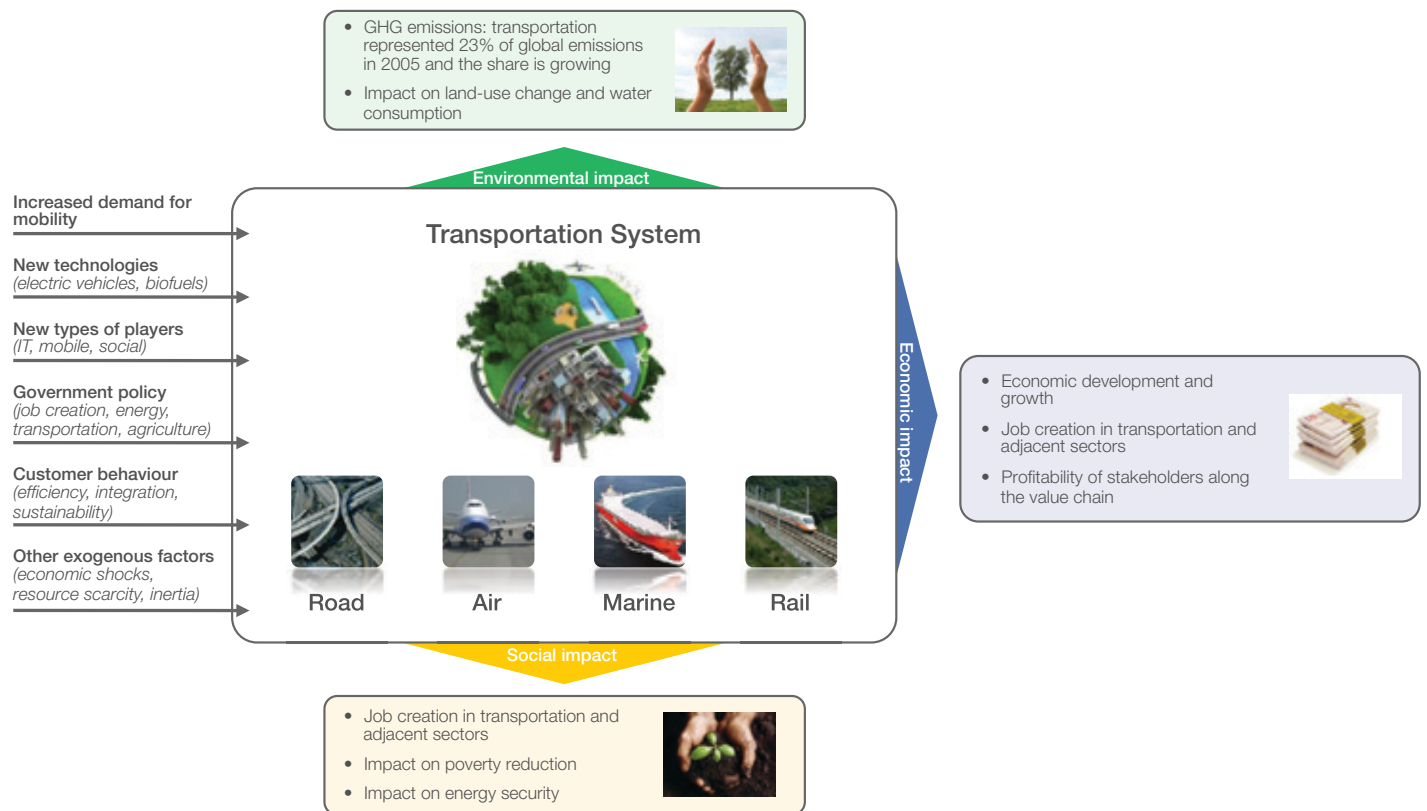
• GHG emissions: transportation represented 23% of global emissions in 2005 and the share is growing
• Impact on land-use change and water consumption

Environmental impact

Increased demand for mobility

New technologies
(electric vehicles, biofuels)

New types of players
(IT, mobile, social)

Government policy
(job creation, energy, transportation, agriculture)

Customer behaviour
(efficiency, integration, sustainability)

Other exogenous factors
(economic shocks, resource scarcity, inertia)

Transportation System

Road

Air

Marine

Rail

Economic impact

• Economic development and growth
• Job creation in transportation and adjacent sectors
• Profitability of stakeholders along the value chain

Social impact

• Job creation in transportation and adjacent sectors
• Impact on poverty reduction
• Impact on energy security